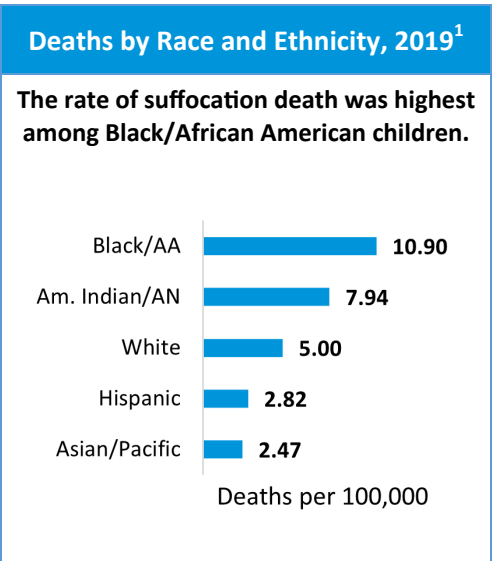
Deaths by Race and Ethnicity, 2019$^1$

The rate of suffocation death was highest among Black/African American children.

Black/AA 10.90
Am. Indian/AN 7.94
White 5.00
Hispanic 2.82
Asian/Pacific 2.47

Deaths per 100,000